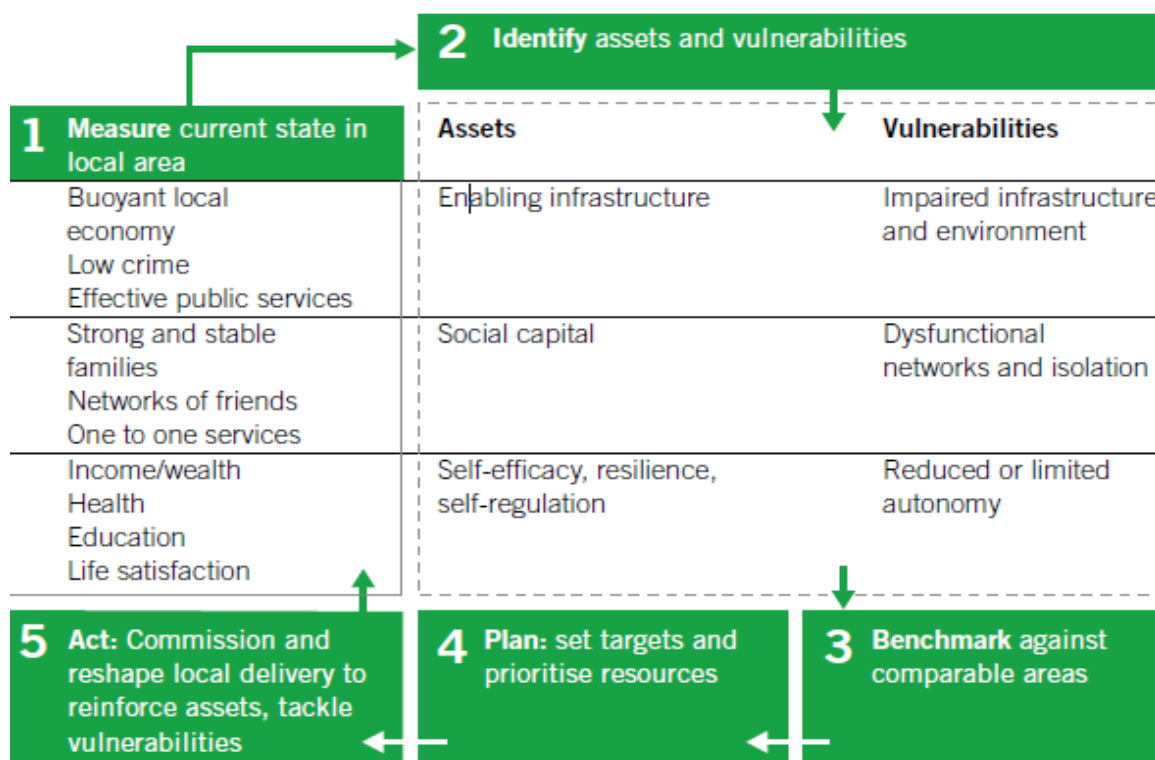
2 **Identify** assets and vulnerabilities

1 **Measure** current state in local area

| | Assets | Vulnerabilities |
|---|---|---|
| Buoyant local economy<br>Low crime<br>Effective public services | Enabling infrastructure | Impaired infrastructure and environment |
| Strong and stable families<br>Networks of friends<br>One to one services | Social capital | Dysfunctional networks and isolation |
| Income/wealth<br>Health<br>Education<br>Life satisfaction | Self-efficacy, resilience, self-regulation | Reduced or limited autonomy |

5 **Act:** Commission and reshape local delivery to reinforce assets, tackle vulnerabilities

4 **Plan:** set targets and prioritise resources

3 **Benchmark** against comparable areas